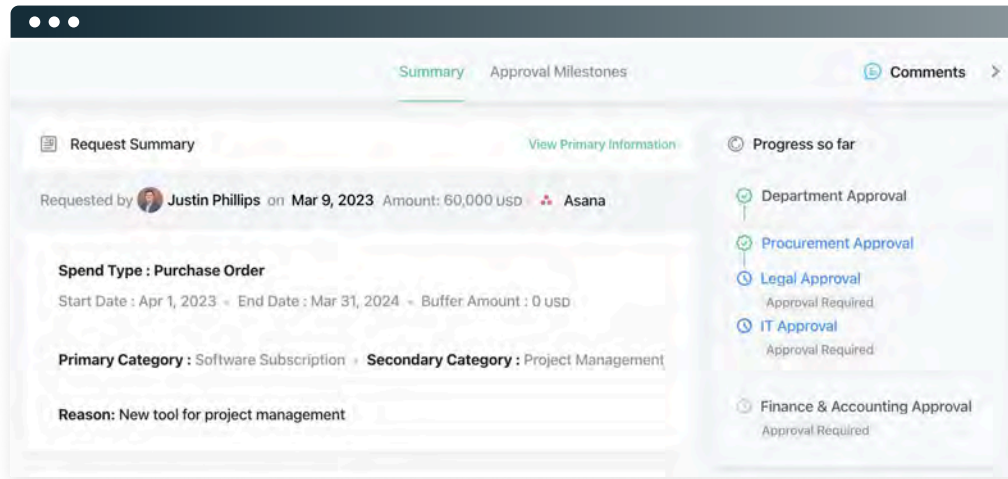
Summary Approval Milestones

Comments

Request Summary

View Primary Information

Requested by Justin Phillips on Mar 9, 2023 Amount: 60,000 USD Asana

Spend Type : Purchase Order

Start Date : Apr 1, 2023 • End Date : Mar 31, 2024 • Buffer Amount : 0 USD

Primary Category : Software Subscription • Secondary Category : Project Management

Reason: New tool for project management

Progress so far

Department Approval

Procurement Approval

Legal Approval

Approval Required

IT Approval

Approval Required

Finance & Accounting Approval

Approval Required